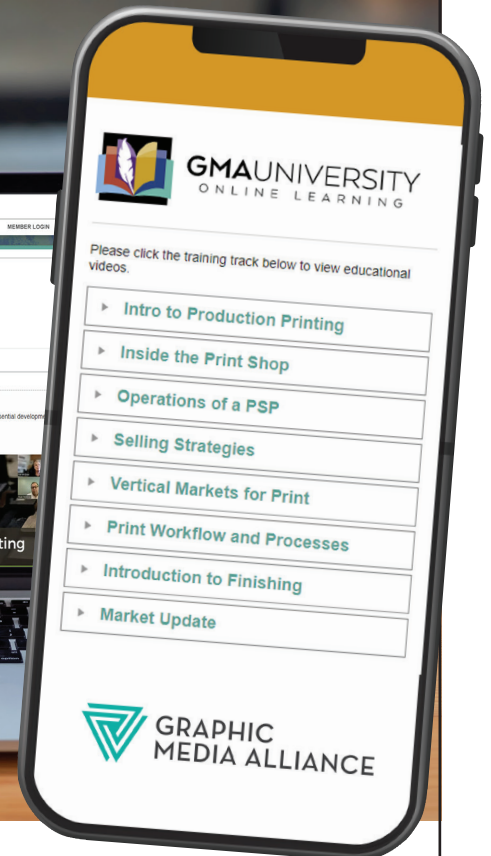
MEMBER LOGIN

ential developm

ting

GMAUNIVERSITY
ONLINE LEARNING

Please click the training track below to view educational videos.

Intro to Production Printing

Inside the Print Shop

Operations of a PSP

Selling Strategies

Vertical Markets for Print

Print Workflow and Processes

Introduction to Finishing

Market Update

GRAPHIC MEDIA ALLIANCE